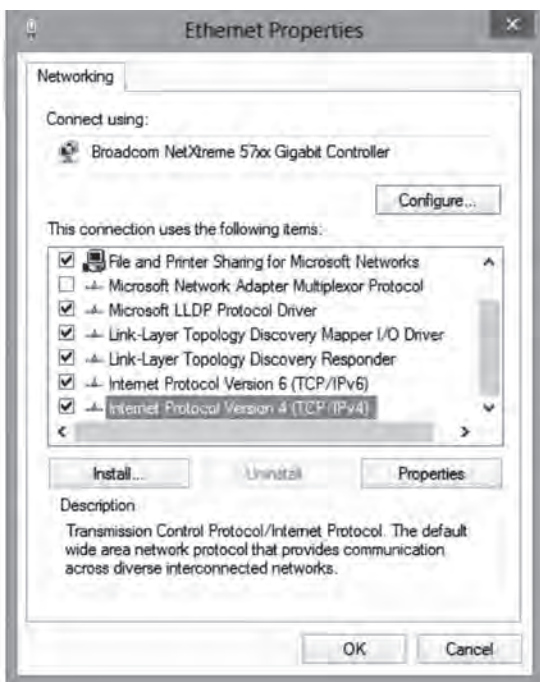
Ethernet Properties

Networking

Connect using:

Broadcom NetXtreme 57xx Gigabit Controller

Configure...

This connection uses the following items:

File and Printer Sharing for Microsoft Networks
Microsoft Network Adapter Multiplexor Protocol
Microsoft LLDP Protocol Driver
Link-Layer Topology Discovery Mapper I/O Driver
Link-Layer Topology Discovery Responder
Internet Protocol Version 6 (TCP/IPv6)
Internet Protocol Version 4 (TCP/IPv4)

Install...

Uninstall

Properties

Description

Transmission Control Protocol/Internet Protocol. The default wide area network protocol that provides communication across diverse interconnected networks.

OK

Cancel